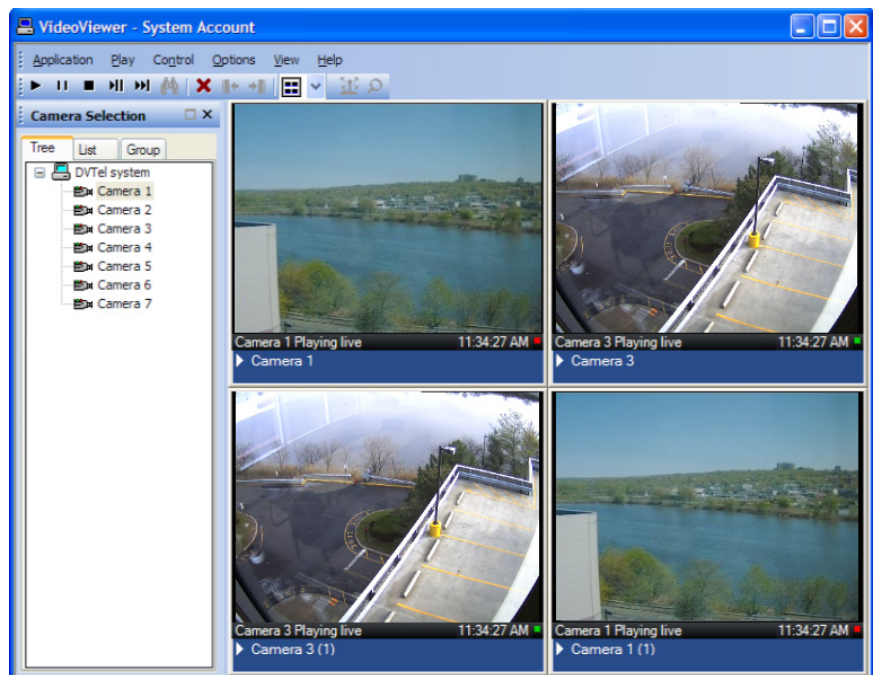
VideoViewer - System Account

Application Play Control Options View Help

Camera Selection

Tree List Group

DVTel system
Camera 1
Camera 2
Camera 3
Camera 4
Camera 5
Camera 6
Camera 7

Camera 1 Playing live 11:34:27 AM
Camera 1

Camera 3 Playing live 11:34:27 AM
Camera 3

Camera 3 Playing live 11:34:27 AM
Camera 3 (1)

Camera 1 Playing live 11:34:27 AM
Camera 1 (1)